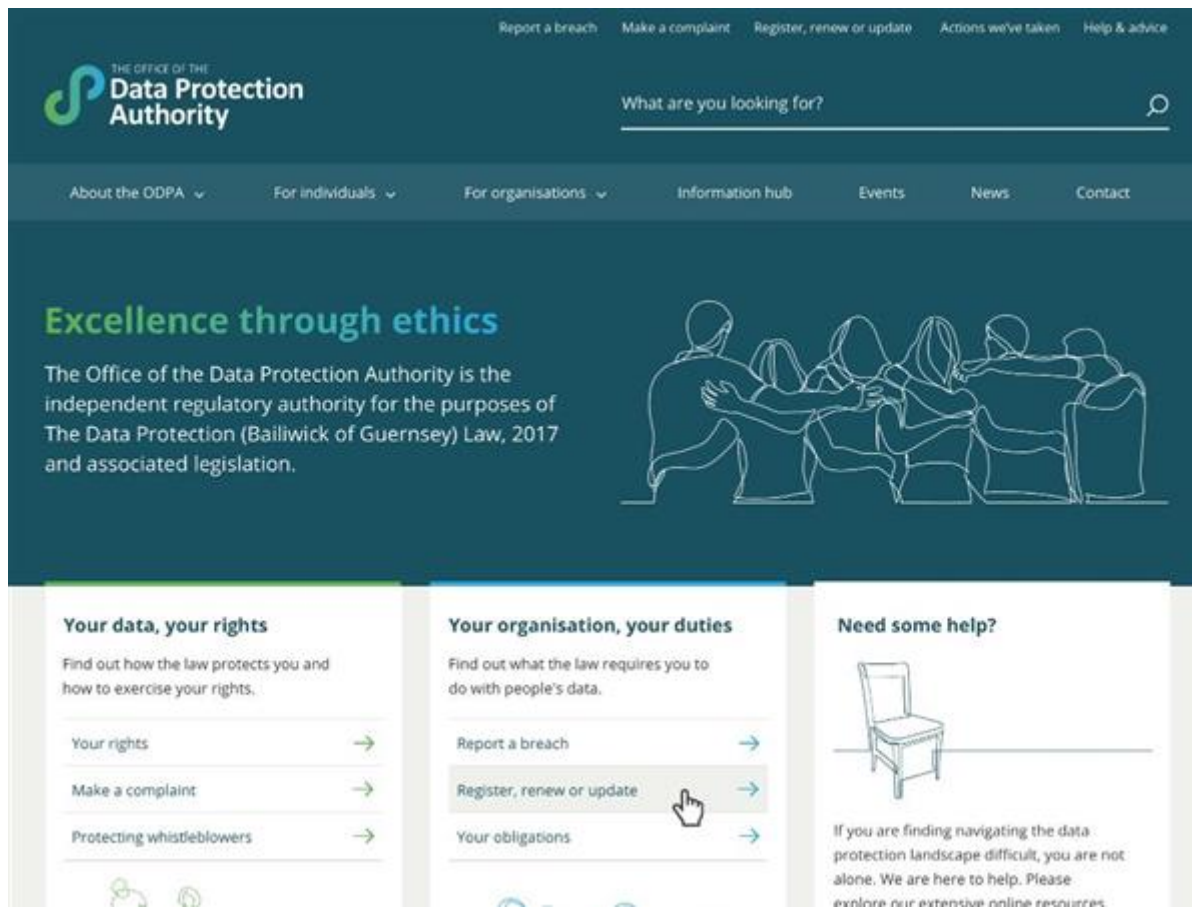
Report a breach Make a complaint Register, renew or update Actions we've taken Help & advice

THE OFFICE OF THE
Data Protection Authority

What are you looking for?

About the ODPA For individuals For organisations Information hub Events News Contact

Excellence through ethics

The Office of the Data Protection Authority is the independent regulatory authority for the purposes of The Data Protection (Bailiwick of Guernsey) Law, 2017 and associated legislation.

Your data, your rights

Find out how the law protects you and how to exercise your rights.

Your rights

Make a complaint

Protecting whistleblowers

Your organisation, your duties

Find out what the law requires you to do with people's data.

Report a breach

Register, renew or update

Your obligations

Need some help?

If you are finding navigating the data protection landscape difficult, you are not alone. We are here to help. Please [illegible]